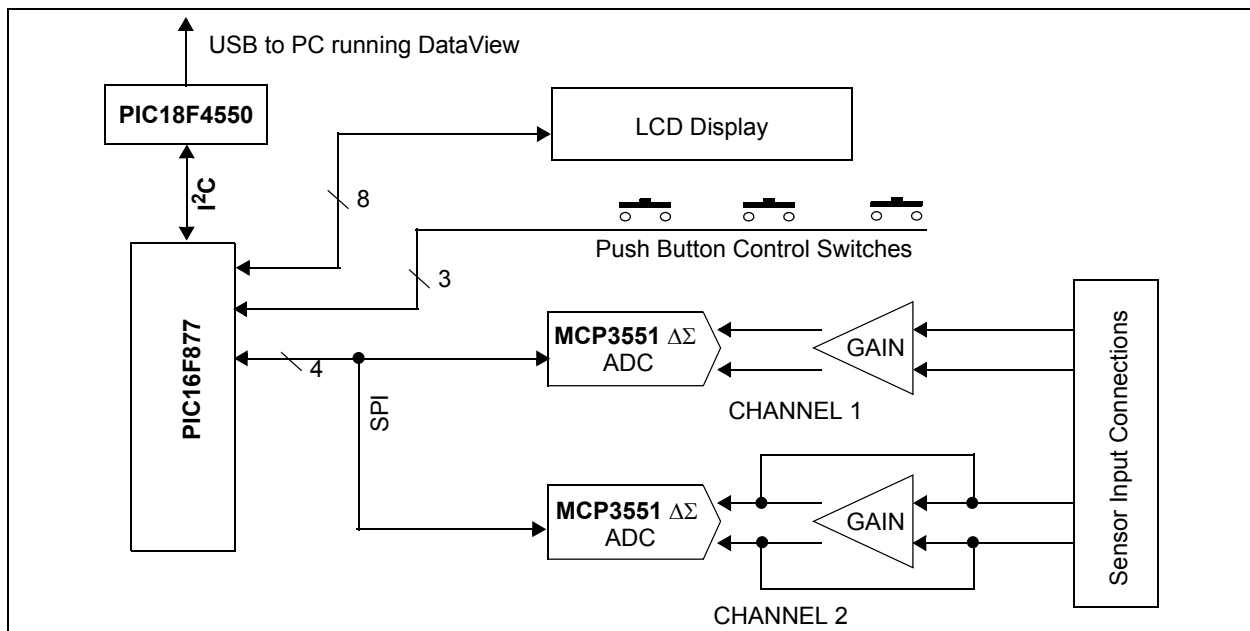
USB to PC running DataView

PIC18F4550

LCD Display

$I^2C$

8

Push Button Control Switches

3

PIC16F877

MCP3551 $\Delta\Sigma$
ADC

GAIN

Sensor Input Connections

4

SPI

CHANNEL 1

MCP3551 $\Delta\Sigma$
ADC

GAIN

CHANNEL 2